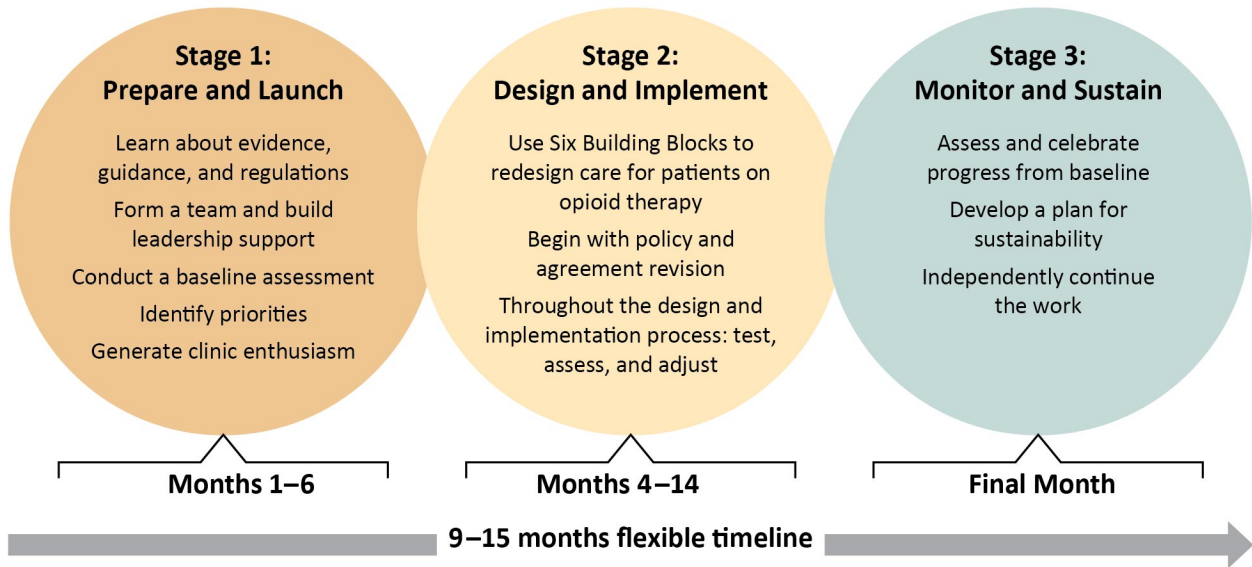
Stage 1:
Prepare and Launch

Learn about evidence, guidance, and regulations

Form a team and build leadership support

Conduct a baseline assessment

Identify priorities

Generate clinic enthusiasm

Months 1–6

Stage 2:
Design and Implement

Use Six Building Blocks to redesign care for patients on opioid therapy

Begin with policy and agreement revision

Throughout the design and implementation process: test, assess, and adjust

Months 4–14

Stage 3:
Monitor and Sustain

Assess and celebrate progress from baseline

Develop a plan for sustainability

Independently continue the work

Final Month

9–15 months flexible timeline